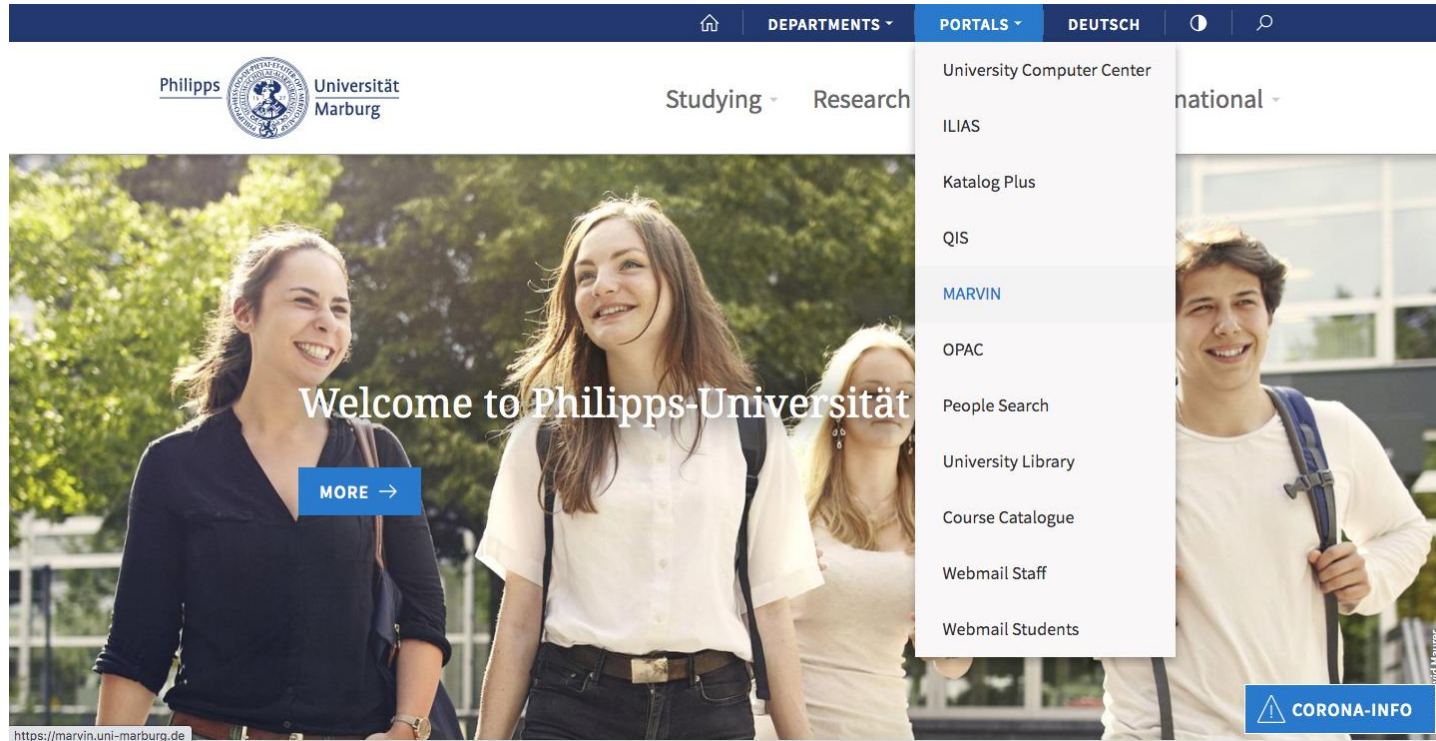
DEPARTMENTS PORTALS DEUTSCH

Philipps Universität Marburg

Studying Research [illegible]national

University Computer Center
ILIAS
Katalog Plus
QIS
MARVIN
OPAC
People Search
University Library
Course Catalogue
Webmail Staff
Webmail Students

Welcome to Philipps-Universität

MORE →

CORONA-INFO

https://marvin.uni-marburg.de